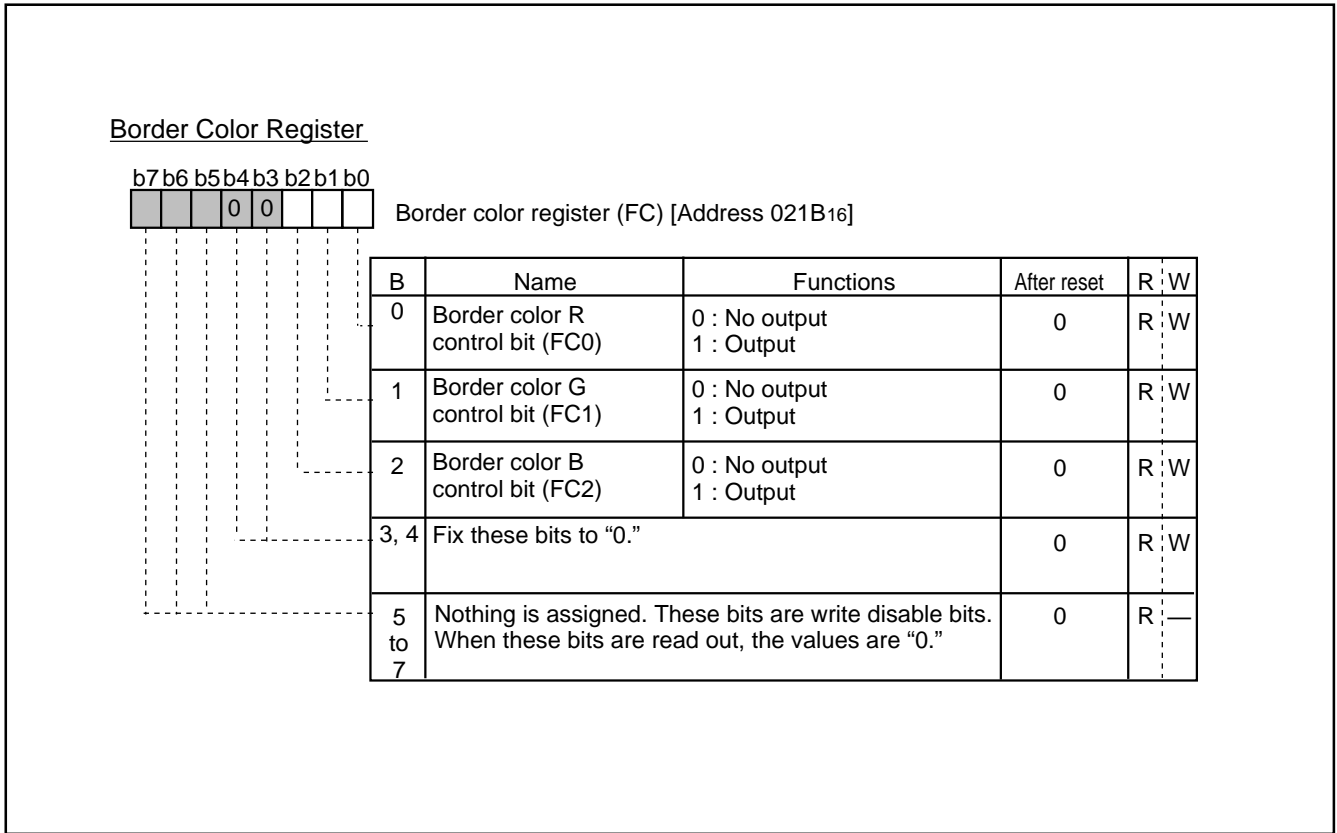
Border Color Register

b7 b6 b5 b4 b3 b2 b1 b0

0 0

Border color register (FC) [Address 021B$_{16}$]

| B | Name | Functions | After reset | R | W |
|---|---|---|---|---|---|
| 0 | Border color R control bit (FC0) | 0 : No output<br>1 : Output | 0 | R | W |
| 1 | Border color G control bit (FC1) | 0 : No output<br>1 : Output | 0 | R | W |
| 2 | Border color B control bit (FC2) | 0 : No output<br>1 : Output | 0 | R | W |
| 3, 4 | Fix these bits to "0." | | 0 | R | W |
| 5 to 7 | Nothing is assigned. These bits are write disable bits. When these bits are read out, the values are "0." | | 0 | R | — |